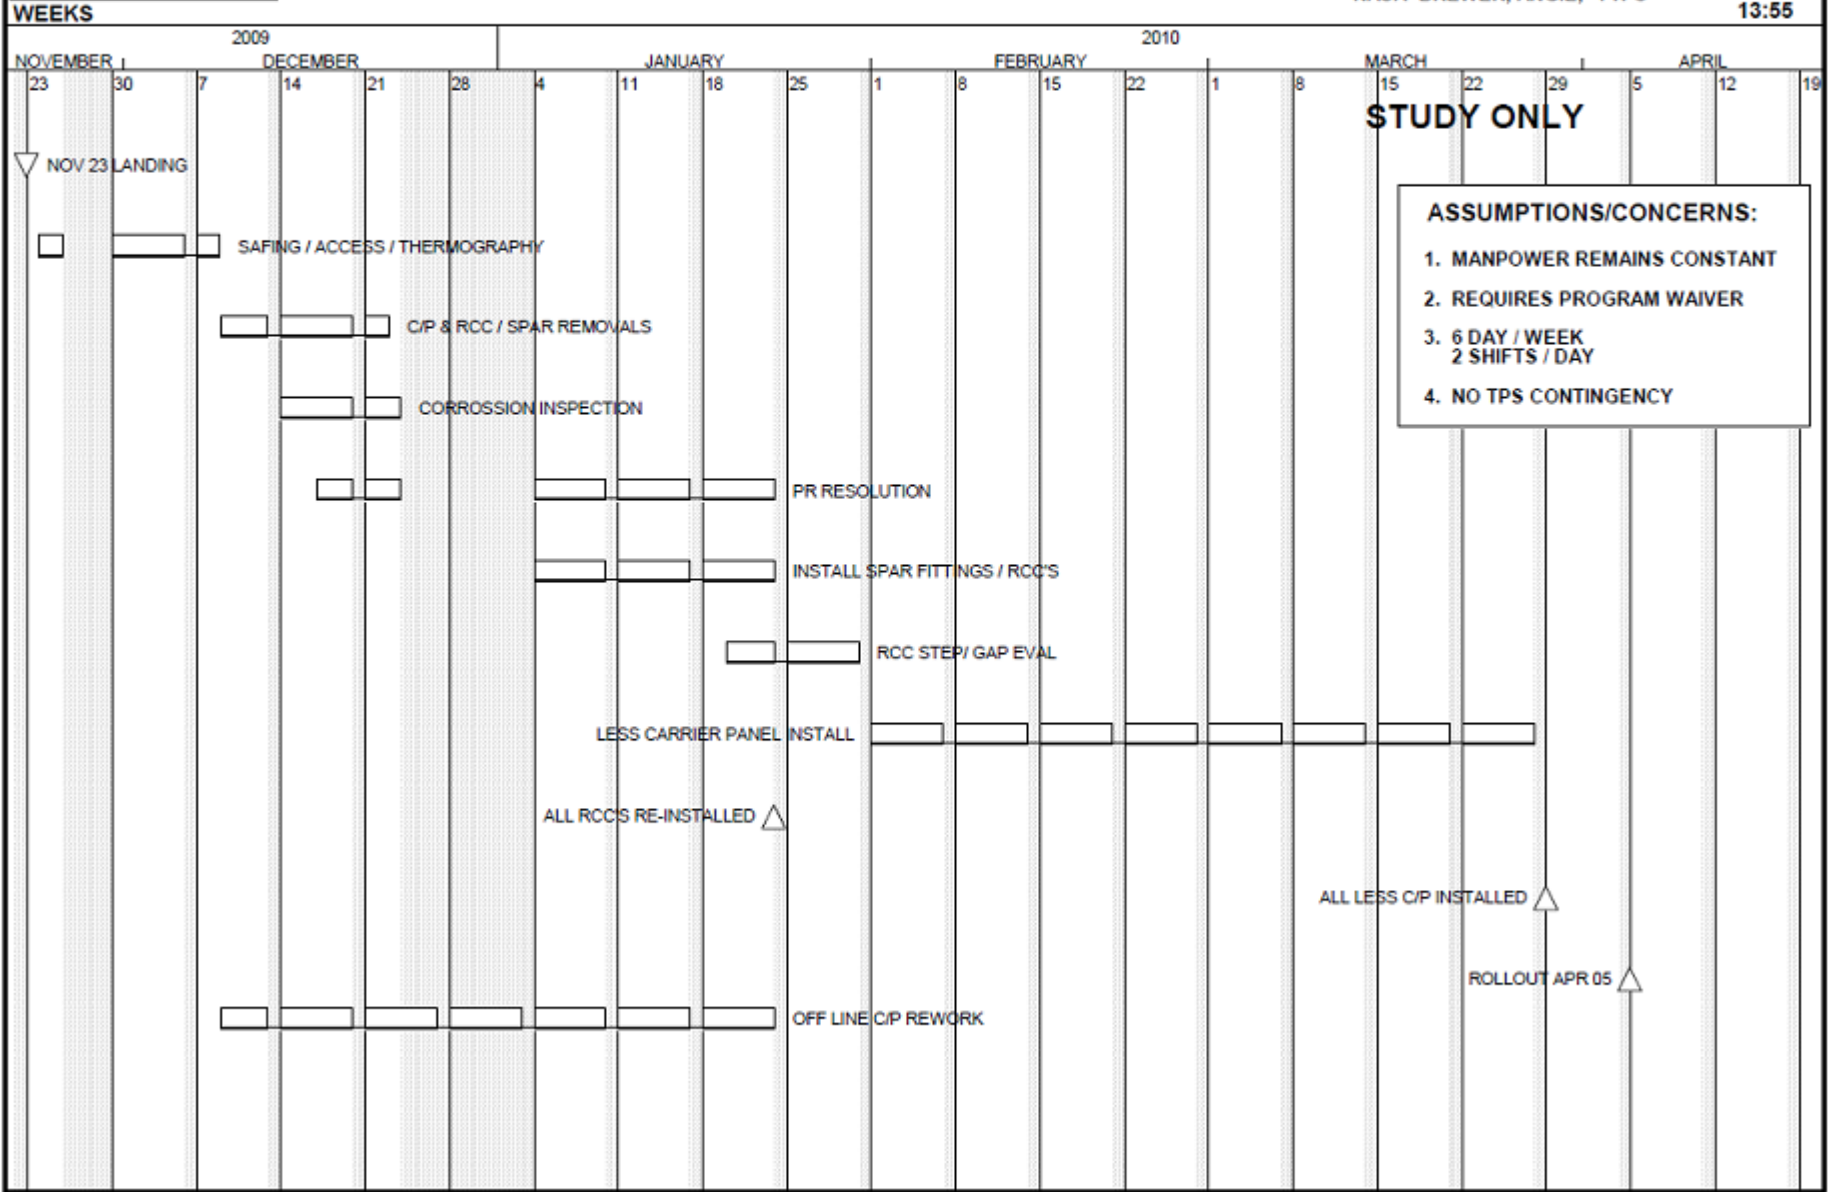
WEEKS

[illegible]

13:55

| 2009 | | | | | | 2010 | | | | | | | | | | | | | | |
|---|---|---|---|---|---|---|---|---|---|---|---|---|---|---|---|---|---|---|---|---|
| NOVEMBER | | DECEMBER | | | | JANUARY | | | | FEBRUARY | | | | MARCH | | | | | APRIL | |
| 23 | 30 | 7 | 14 | 21 | 28 | 4 | 11 | 18 | 25 | 1 | 8 | 15 | 22 | 1 | 8 | 15 | 22 | 29 | 5 | 12 | 19 |

STUDY ONLY

NOV 23 LANDING

ASSUMPTIONS/CONCERNS:

1. MANPOWER REMAINS CONSTANT
2. REQUIRES PROGRAM WAIVER
3. 6 DAY / WEEK
2 SHIFTS / DAY
4. NO TPS CONTINGENCY

SAFING / ACCESS / THERMOGRAPHY

C/P & RCC / SPAR REMOVALS

CORROSSION INSPECTION

PR RESOLUTION

INSTALL SPAR FITTINGS / RCC'S

RCC STEP/ GAP EVAL

LESS CARRIER PANEL INSTALL

ALL RCC'S RE-INSTALLED

ALL LESS C/P INSTALLED

ROLLOUT APR 05

OFF LINE C/P REWORK